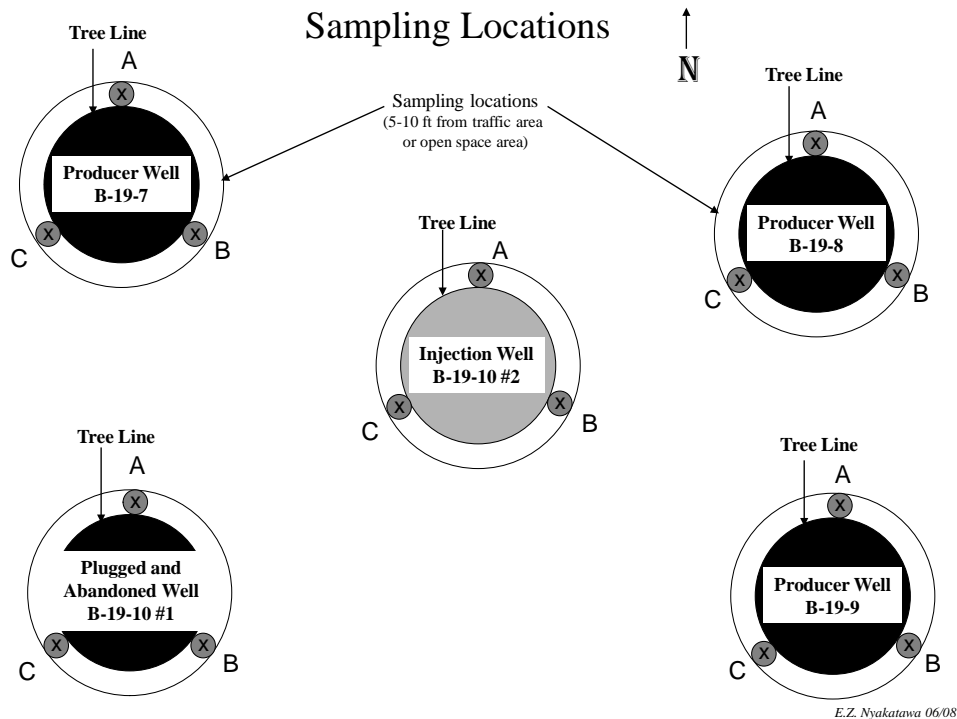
Sampling Locations

N

Tree Line
A
X
Producer Well
B-19-7
X
C
X
B

Sampling locations
(5-10 ft from traffic area or open space area)

Tree Line
A
X
Producer Well
B-19-8
X
C
X
B

Tree Line
A
X
Injection Well
B-19-10 #2
X
C
X
B

Tree Line
A
X
Plugged and Abandoned Well
B-19-10 #1
X
C
X
B

Tree Line
A
X
Producer Well
B-19-9
X
C
X
B

E.Z. Nyakatawa 06/08